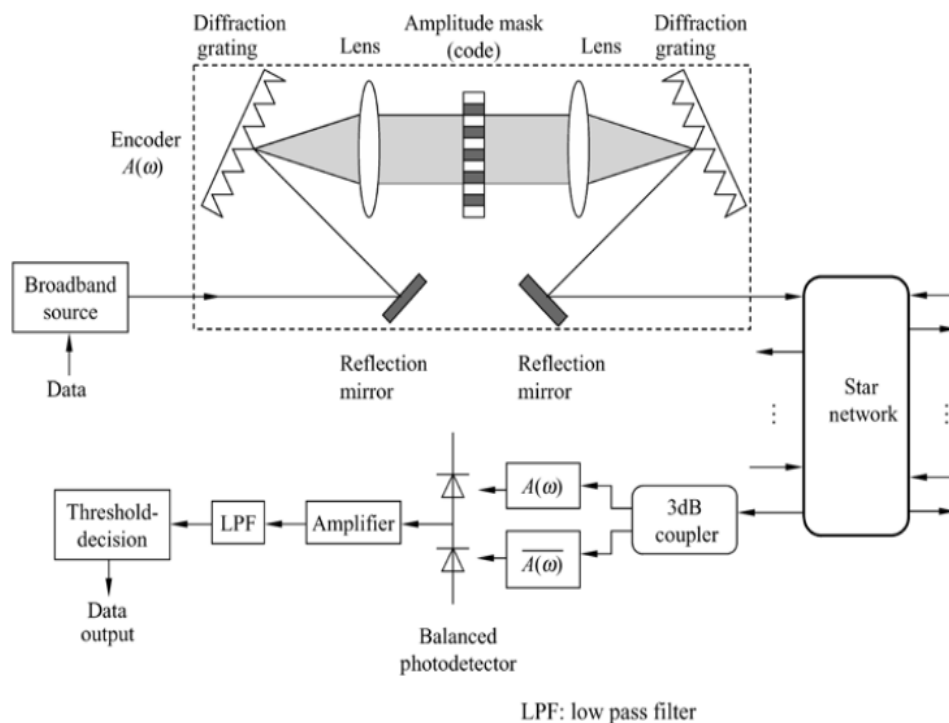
Diffraction grating

Lens

Amplitude mask (code)

Lens

Diffraction grating

Encoder $A(\omega)$

Broadband source

Data

Reflection mirror

Reflection mirror

Star network

⋮

⋮

$A(\omega)$

$\overline{A(\omega)}$

3dB coupler

Threshold-decision

LPF

Amplifier

Data output

Balanced photodetector

LPF: low pass filter